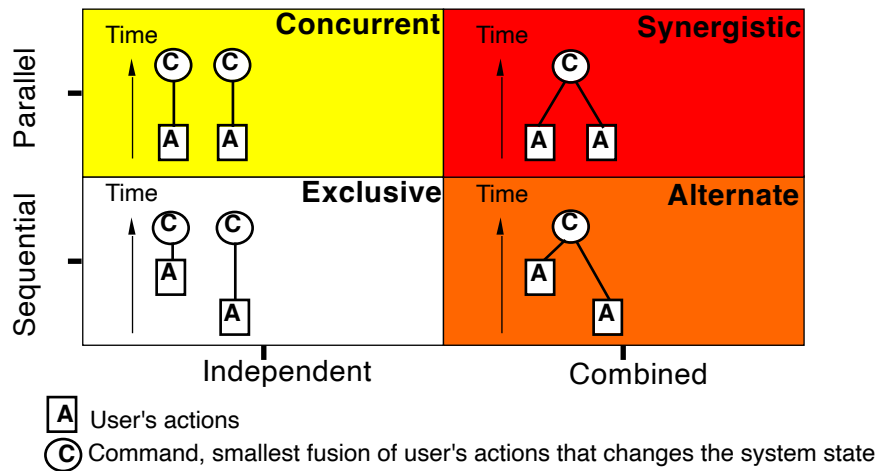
Parallel

Time
C C
A A
Concurrent

Time
C
A A
Synergistic

Sequential

Time
C C
A
A
Exclusive

Time
C
A
A
Alternate

Independent

Combined

A User's actions
C Command, smallest fusion of user's actions that changes the system state